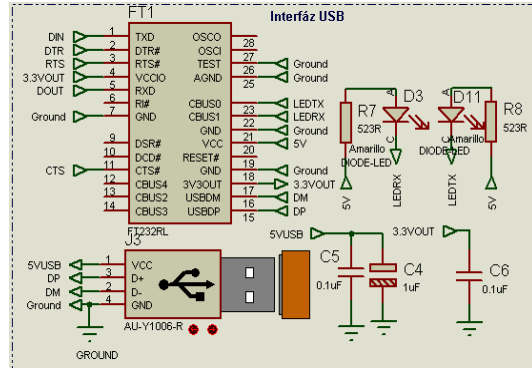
Interfáz USB

FT1

DIN 1 TXD
DTR 2 DTR#
RTS 3 RTS#
3.3VOUT 4 VCCIO
DOUT 5 RXD
6 RI#
Ground 7 GND
8
9 DSR#
10 DCD#
CTS 11 CTS#
12 CBUS4
13 CBUS2
14 CBUS3

OSCO 28
OSCI 27
TEST 26 Ground
AGND 25 Ground
24
CBUS0 23 LEDTX
CBUS1 22 LEDRX
GND 21 Ground
VCC 20 5V
RESET# 19
GND 18 Ground
3V3OUT 17 3.3VOUT
USBDM 16 DM
USBDP 15 DP

FT232RL

R7 523R
D3
D11
R8 523R
Amarillo DIODE-LED
Amarillo DIODE-LED
5V
LEDRX
LEDTX
5V

J3
5VUSB 1 VCC
DP 2 D+
DM 3 D-
Ground 4 GND
AU-Y1006-R
GROUND

5VUSB
C5 0.1uF
C4 1uF
3.3VOUT
C6 0.1uF